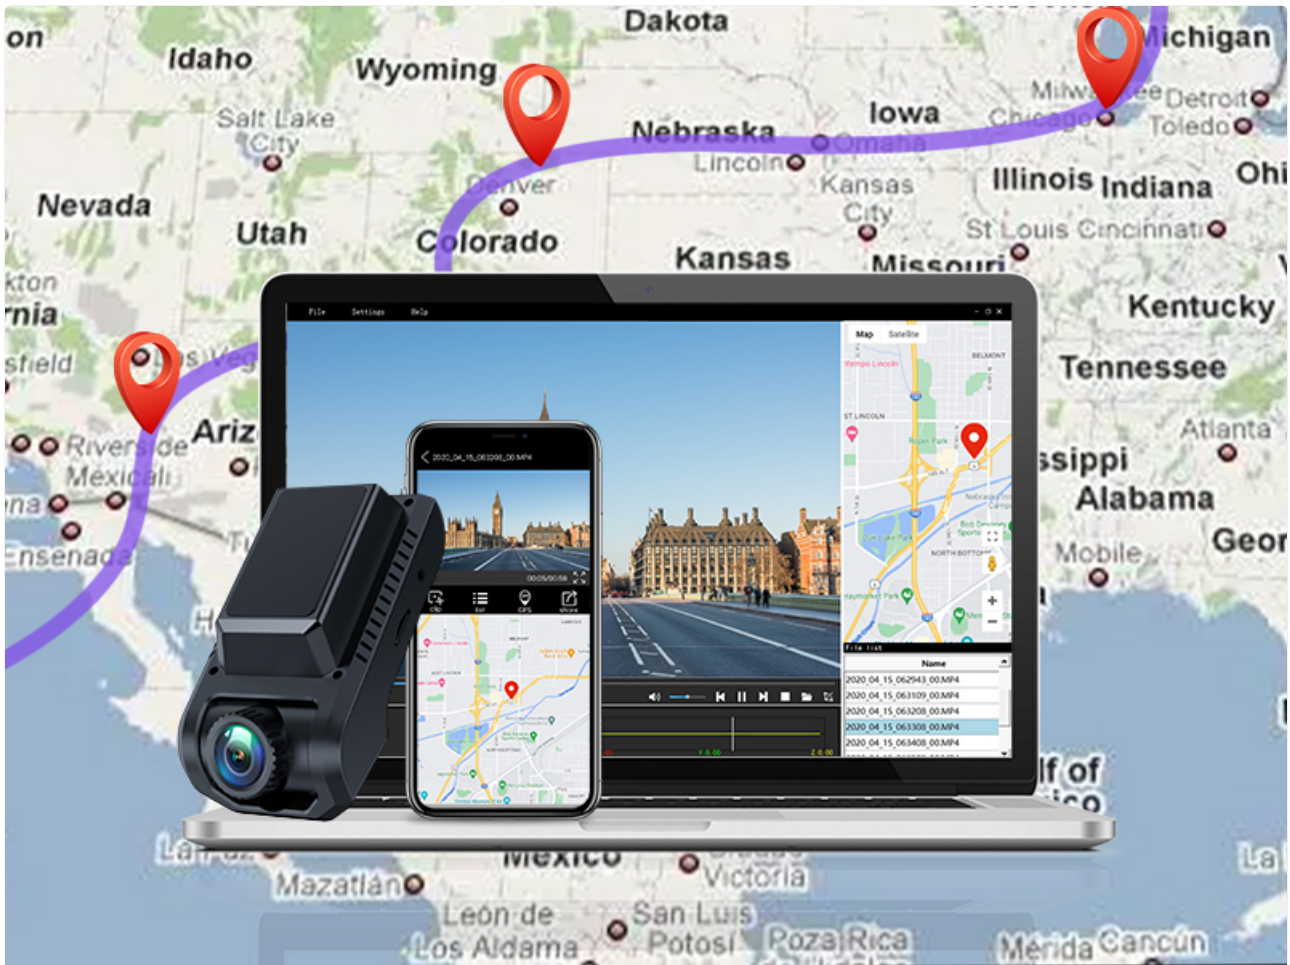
on
Idaho
Wyoming
Dakota
Michigan
Milwaukee
Detroit
Toledo
Chicago
Iowa
Omaha
Nebraska
Lincoln
Salt Lake City
Denver
Kansas City
Illinois
Indiana
Ohi
Nevada
Utah
Colorado
Kansas
St Louis
Cincinnati
Missouri
kton
rnia
Kentucky
sfield
Las Vegas
Tennessee
Ariz
Riverside
Mexicali
Atlanta
ssippi
Alabama
na
Ensenada
Mobile
Geor
Mexico
Victoria
Mazatlán
León de Los Aldama
San Luis Potosí
Poza Rica
Mérida
Cancún
lf of
La
File Settings Help
Map Satellite
2020_04_15_063208_00.MP4
00:05/00:58
File list
Name
2020_04_15_062943_00.MP4
2020_04_15_063109_00.MP4
2020_04_15_063208_00.MP4
2020_04_15_063308_00.MP4
2020_04_15_063408_00.MP4